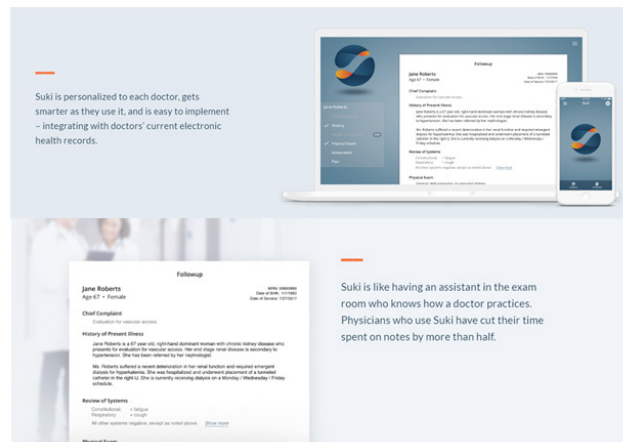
Suki is personalized to each doctor, gets smarter as they use it, and is easy to implement – integrating with doctors' current electronic health records.

Followup

Jane Roberts
Age 67 • Female

Chief Complaint

History of Present Illness

Review of Systems

Physical Exam

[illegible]

Suki

Suki is like having an assistant in the exam room who knows how a doctor practices. Physicians who use Suki have cut their time spent on notes by more than half.

Followup

Jane Roberts
Age 67 • Female

MRN: 00000000
Date of Birth: 1/1/1950
Date of Service: 1/01/2017

Chief Complaint
Evaluation for vascular access.

History of Present Illness
Jane Roberts is a 67 year old, right-hand dominant woman with chronic kidney disease who presents for evaluation for vascular access. Her end stage renal disease is secondary to hypertension. She has been referred by her nephrologist.

Ms. Roberts suffered a recent deterioration in her renal function and required emergent dialysis for hyperkalemia. She was hospitalized and underwent placement of a tunneled catheter in the right IJ. She is currently receiving dialysis on a Monday / Wednesday / Friday schedule.

Review of Systems
Constitutional + fatigue
Respiratory + cough
All other systems negative, except as noted above. Show more

Physical Exam